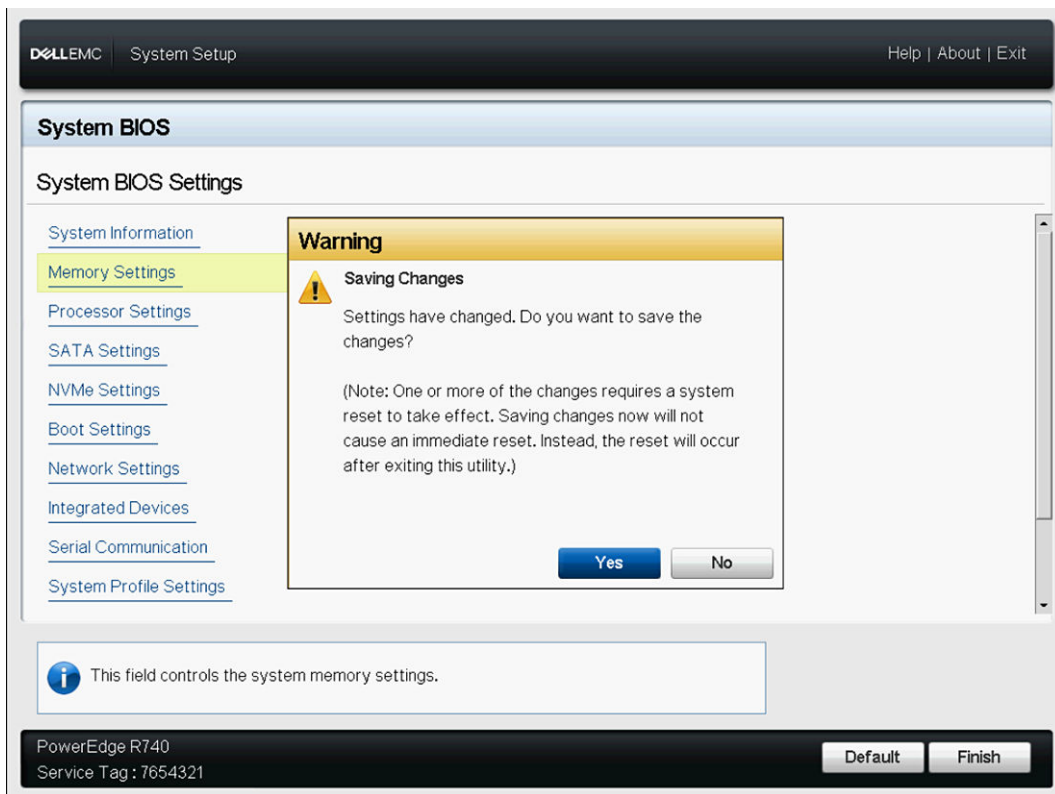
DELLEMC System Setup

Help | About | Exit

System BIOS

System BIOS Settings

System Information

Memory Settings

Processor Settings

SATA Settings

NVMe Settings

Boot Settings

Network Settings

Integrated Devices

Serial Communication

System Profile Settings

Warning

Saving Changes

Settings have changed. Do you want to save the changes?

(Note: One or more of the changes requires a system reset to take effect. Saving changes now will not cause an immediate reset. Instead, the reset will occur after exiting this utility.)

Yes

No

This field controls the system memory settings.

PowerEdge R740
Service Tag : 7654321

Default

Finish